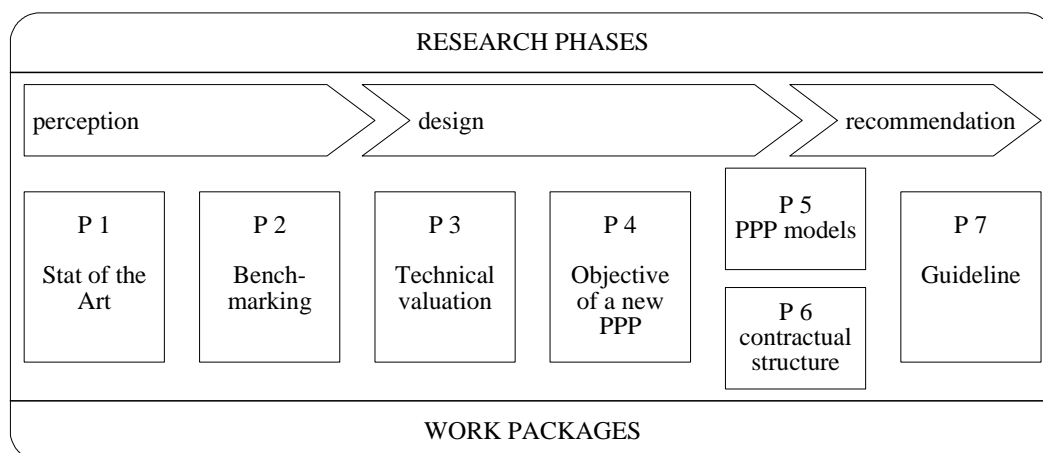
RESEARCH PHASES

perception

design

recommendation

P 1
Stat of the Art

P 2
Benchmarking

P 3
Technical valuation

P 4
Objective of a new PPP

P 5
PPP models

P 6
contractual structure

P 7
Guideline

WORK PACKAGES